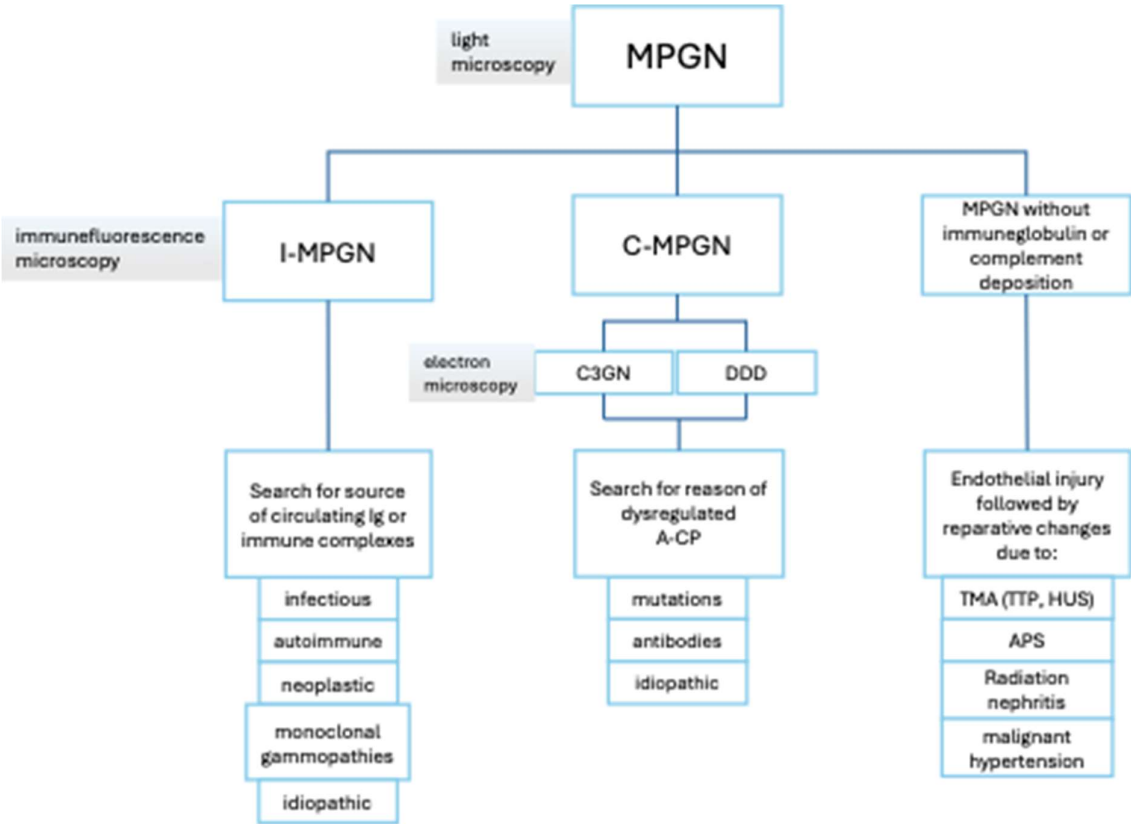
light microscopy

MPGN

immunefluorescence microscopy

I-MPGN

C-MPGN

MPGN without immuneglobulin or complement deposition

electron microscopy

C3GN

DDD

Search for source of circulating Ig or immune complexes

infectious

autoimmune

neoplastic

monoclonal gammopathies

idiopathic

Search for reason of dysregulated A-CP

mutations

antibodies

idiopathic

Endothelial injury followed by reparative changes due to:

TMA (TTP, HUS)

APS

Radiation nephritis

malignant hypertension